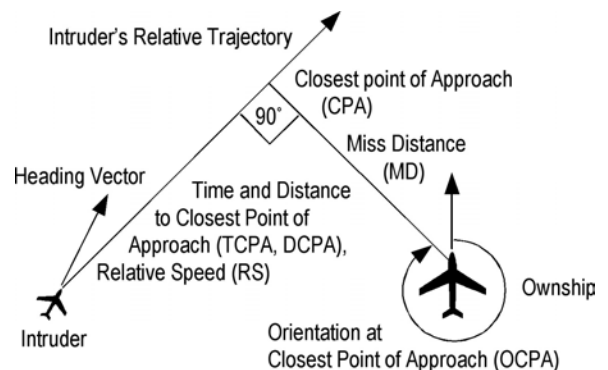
Intruder's Relative Trajectory

Closest point of Approach (CPA)

90°

Miss Distance (MD)

Heading Vector

Time and Distance to Closest Point of Approach (TCPA, DCPA), Relative Speed (RS)

Ownship

Intruder

Orientation at Closest Point of Approach (OCPA)